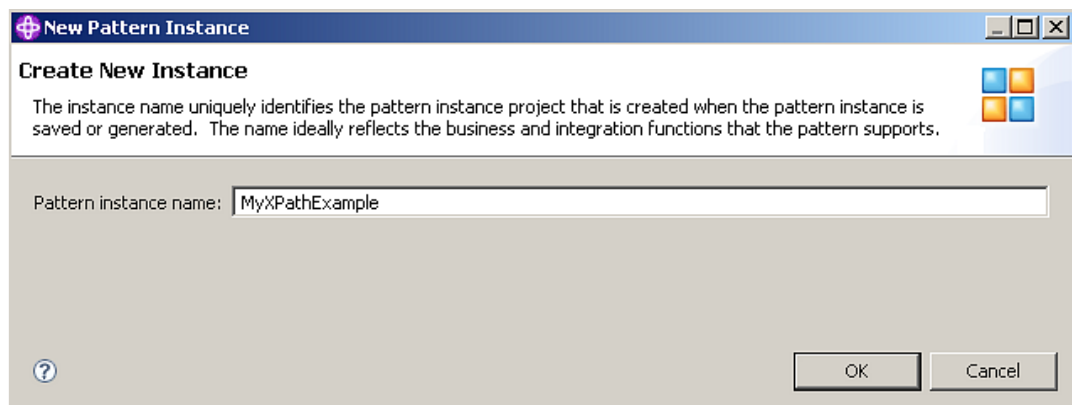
New Pattern Instance

Create New Instance

The instance name uniquely identifies the pattern instance project that is created when the pattern instance is saved or generated. The name ideally reflects the business and integration functions that the pattern supports.

Pattern instance name: MyXPathExample

?

OK

Cancel